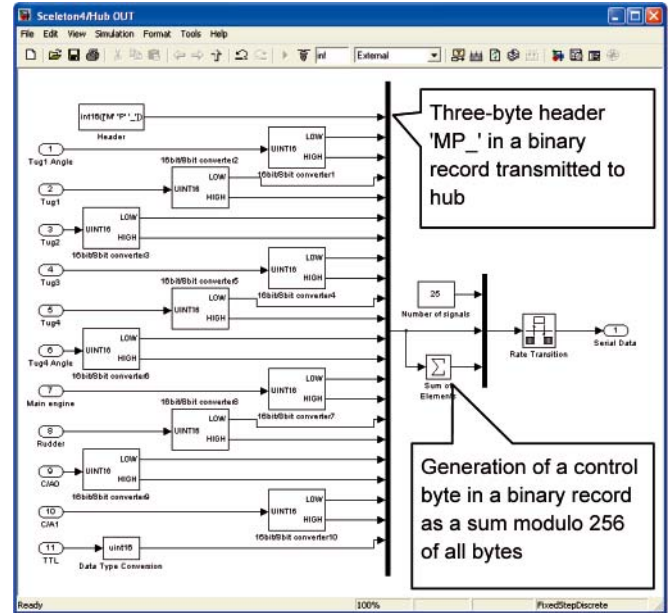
Sceleton4/Hub OUT

File Edit View Simulation Format Tools Help

inf External

int16(['M' 'P' '_'])
Header

1 Tug1 Angle
2 Tug1
3 Tug2
4 Tug3
5 Tug4
6 Tug4 Angle
7 Main engine
8 Rudder
9 C/A0
10 C/A1
11 TTL

UINT16 LOW HIGH
16bit/8bit converter2
16bit/8bit converter1
16bit/8bit converter3
16bit/8bit converter5
16bit/8bit converter4
16bit/8bit converter6
16bit/8bit converter8
16bit/8bit converter7
16bit/8bit converter9
16bit/8bit converter10

uint16
Data Type Conversion

Three-byte header 'MP_' in a binary record transmitted to hub

25
Number of signals

Rate Transition

1 Serial Data

Sum of Elements

Generation of a control byte in a binary record as a sum modulo 256 of all bytes

Ready 100% FixedStepDiscrete